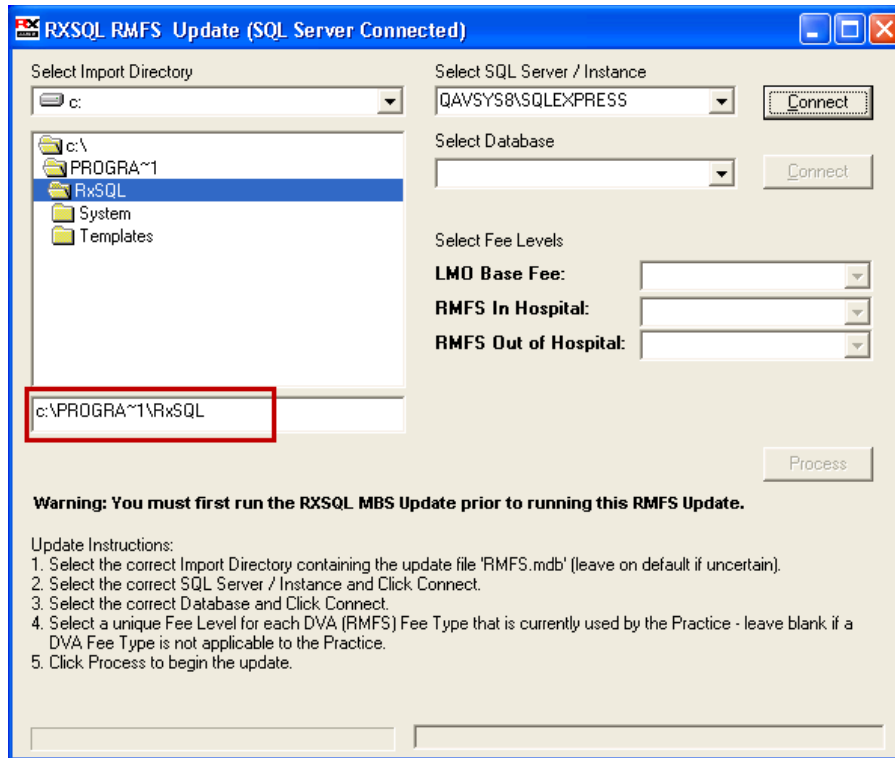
RXSQL RMFS Update (SQL Server Connected)

Select Import Directory

c:

c:\
PROGRA~1
RxSQL
System
Templates

c:\PROGRA~1\RxSQL

Select SQL Server / Instance

QAVSYS8\SQLEXPRESS

Connect

Select Database

Connect

Select Fee Levels

LMO Base Fee:

RMFS In Hospital:

RMFS Out of Hospital:

Process

Warning: You must first run the RXSQL MBS Update prior to running this RMFS Update.

Update Instructions:
1. Select the correct Import Directory containing the update file 'RMFS.mdb' (leave on default if uncertain).
2. Select the correct SQL Server / Instance and Click Connect.
3. Select the correct Database and Click Connect.
4. Select a unique Fee Level for each DVA (RMFS) Fee Type that is currently used by the Practice - leave blank if a DVA Fee Type is not applicable to the Practice.
5. Click Process to begin the update.